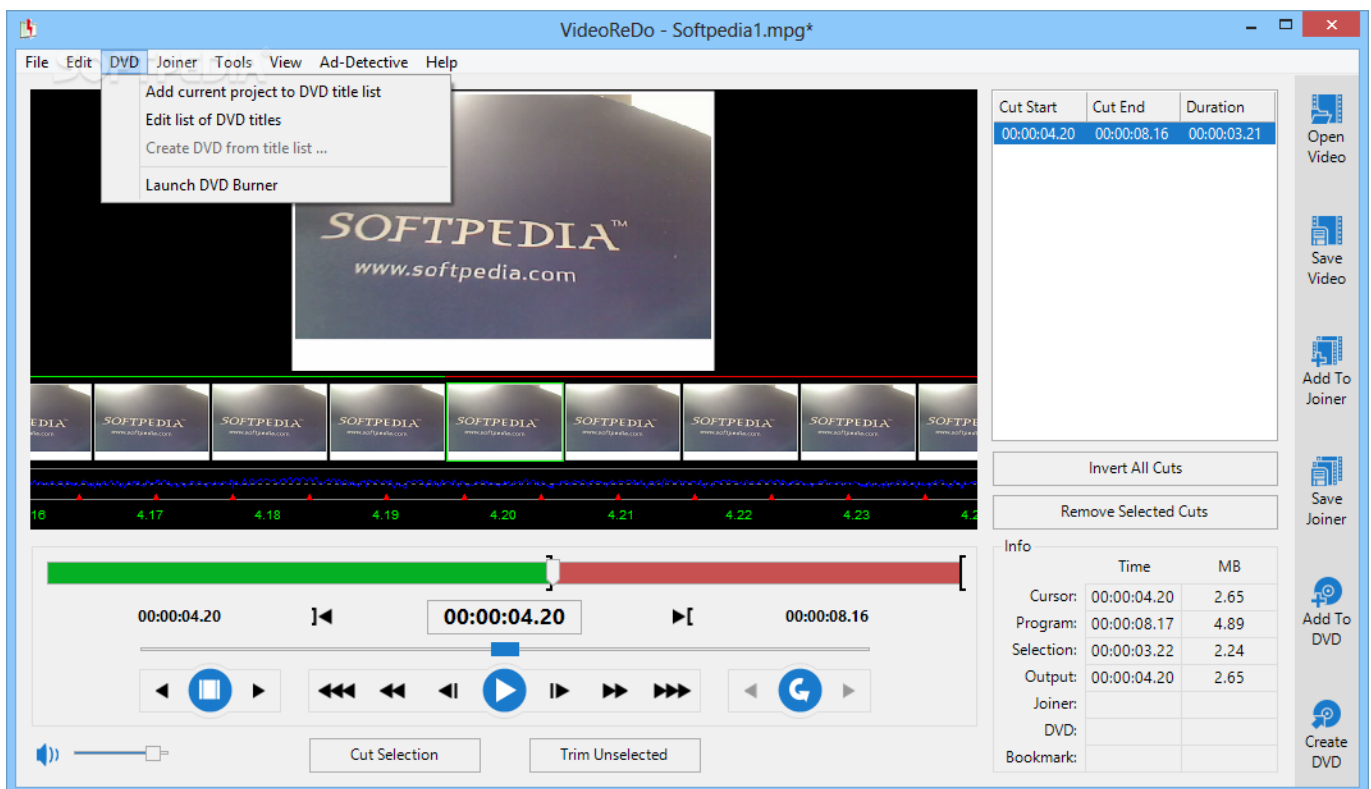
VideoReDo - Softpedia1.mpg*

File Edit DVD Joiner Tools View Ad-Detective Help

Add current project to DVD title list
Edit list of DVD titles
Create DVD from title list ...
Launch DVD Burner

SOFTPEDIA™
www.softpedia.com

| Cut Start | Cut End | Duration |
|---|---|---|
| 00:00:04.20 | 00:00:08.16 | 00:00:03.21 |

Open Video

Save Video

Add To Joiner

Save Joiner

Add To DVD

Create DVD

16 4.17 4.18 4.19 4.20 4.21 4.22 4.23 4.2

Invert All Cuts

Remove Selected Cuts

Info

| | Time | MB |
|---|---|---|
| Cursor: | 00:00:04.20 | 2.65 |
| Program: | 00:00:08.17 | 4.89 |
| Selection: | 00:00:03.22 | 2.24 |
| Output: | 00:00:04.20 | 2.65 |
| Joiner: | | |
| DVD: | | |
| Bookmark: | | |

00:00:04.20 00:00:04.20 00:00:08.16

Cut Selection Trim Unselected